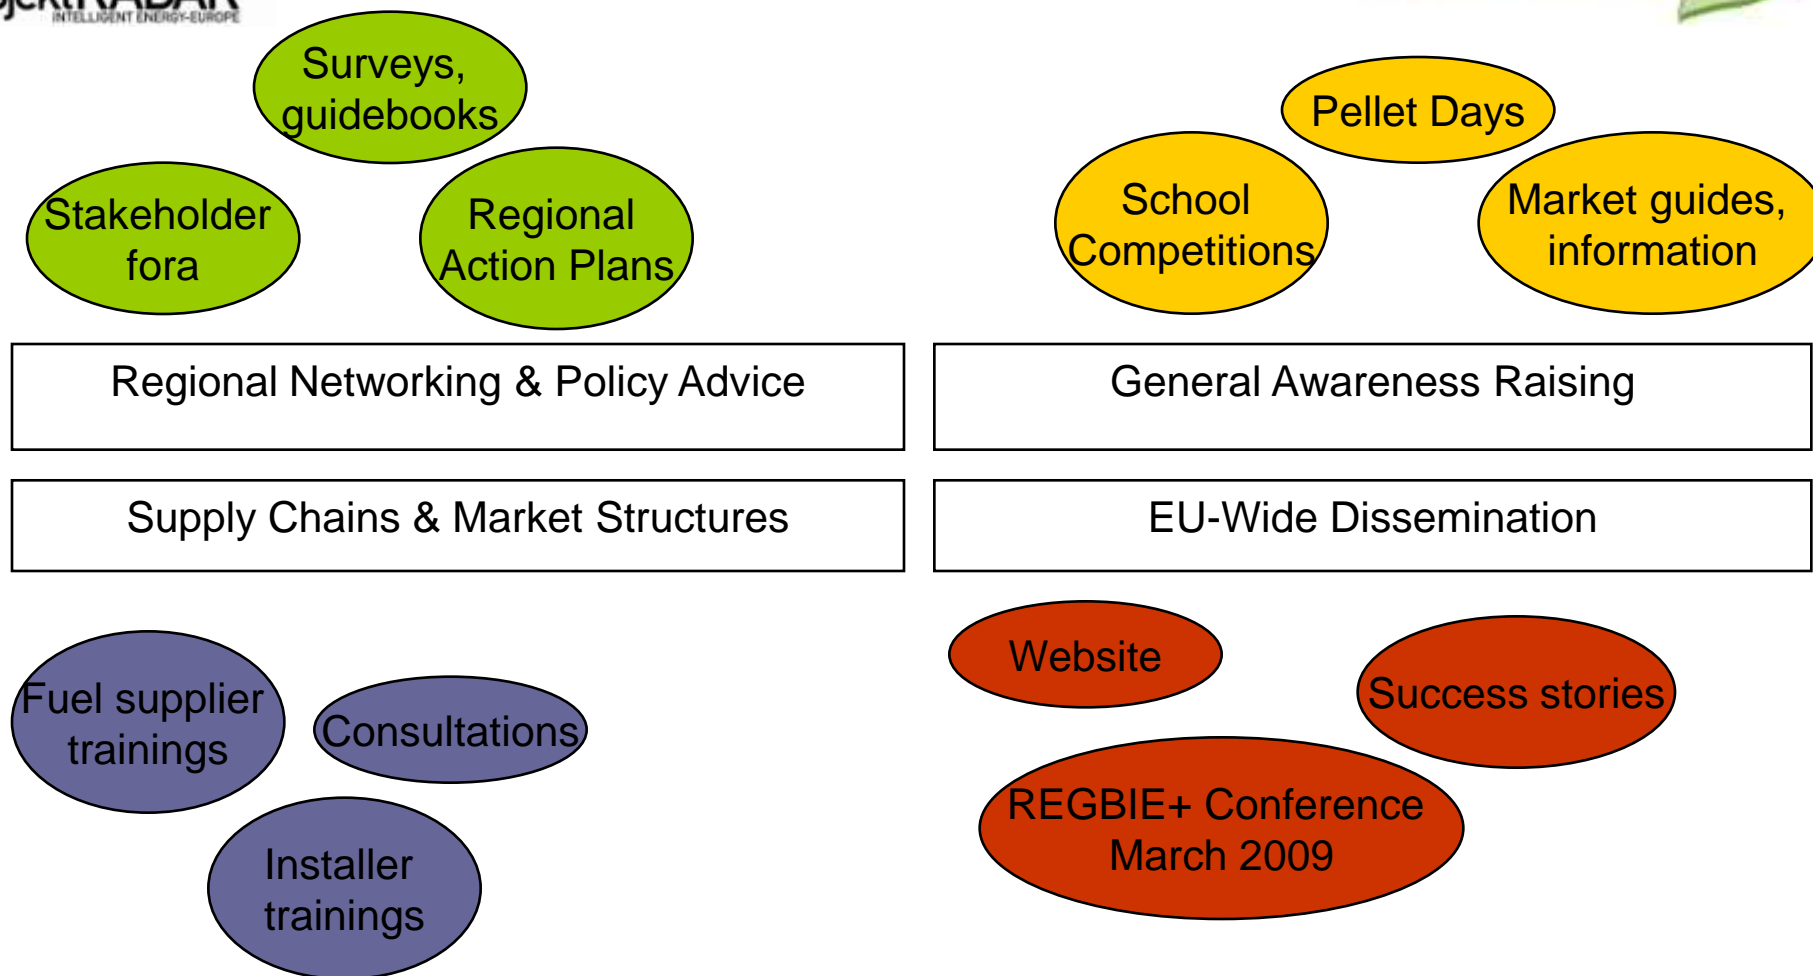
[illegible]
INTELLIGENT ENERGY-EUROPE

Surveys, guidebooks

Stakeholder fora

Regional Action Plans

Pellet Days

School Competitions

Market guides, information

Regional Networking & Policy Advice

General Awareness Raising

Supply Chains & Market Structures

EU-Wide Dissemination

Fuel supplier trainings

Consultations

Installer trainings

Website

Success stories

REGBIE+ Conference March 2009